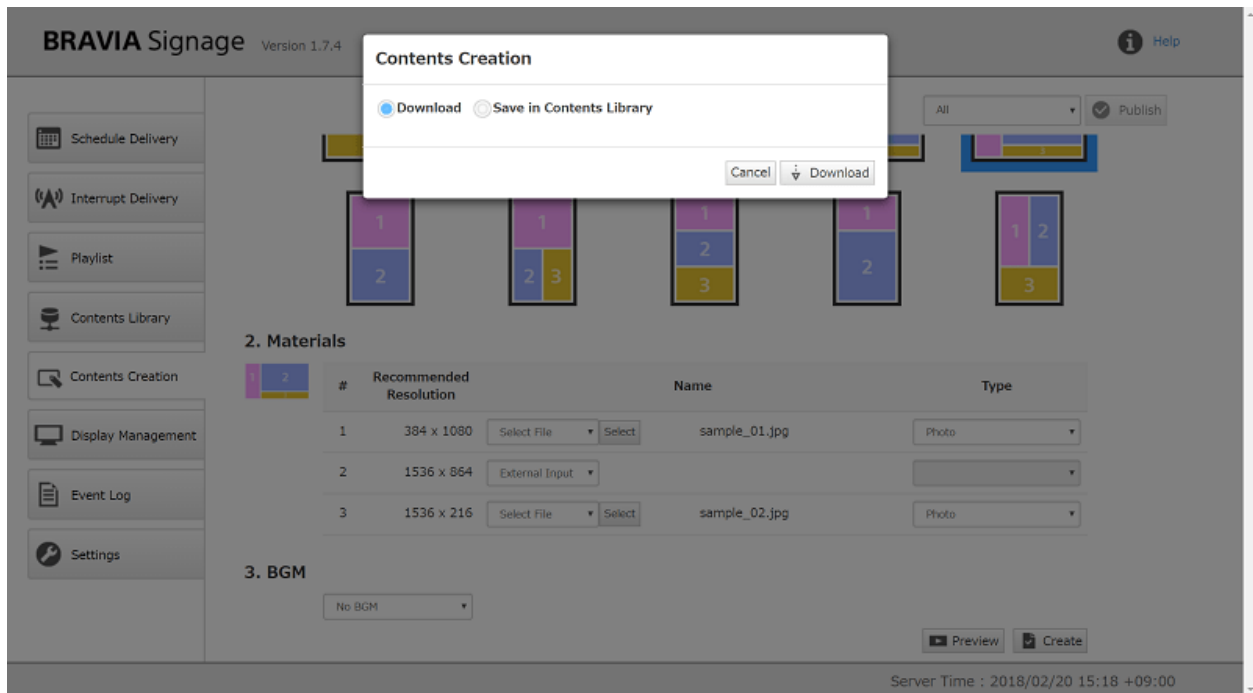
BRAVIA Signage Version 1.7.4

Help

Contents Creation

Download Save in Contents Library

Cancel Download

All

Publish

Schedule Delivery

Interrupt Delivery

Playlist

Contents Library

Contents Creation

Display Management

Event Log

Settings

1
2

1
2 3

1
2
3

1
2

1 2
3

2. Materials

1 2

| # | Recommended Resolution | Name | | Type |
|---|---|---|---|---|
| 1 | 384 x 1080 | Select File Select | sample_01.jpg | Photo |
| 2 | 1536 x 864 | External Input | | |
| 3 | 1536 x 216 | Select File Select | sample_02.jpg | Photo |

3. BGM

No BGM

Preview Create

Server Time : 2018/02/20 15:18 +09:00